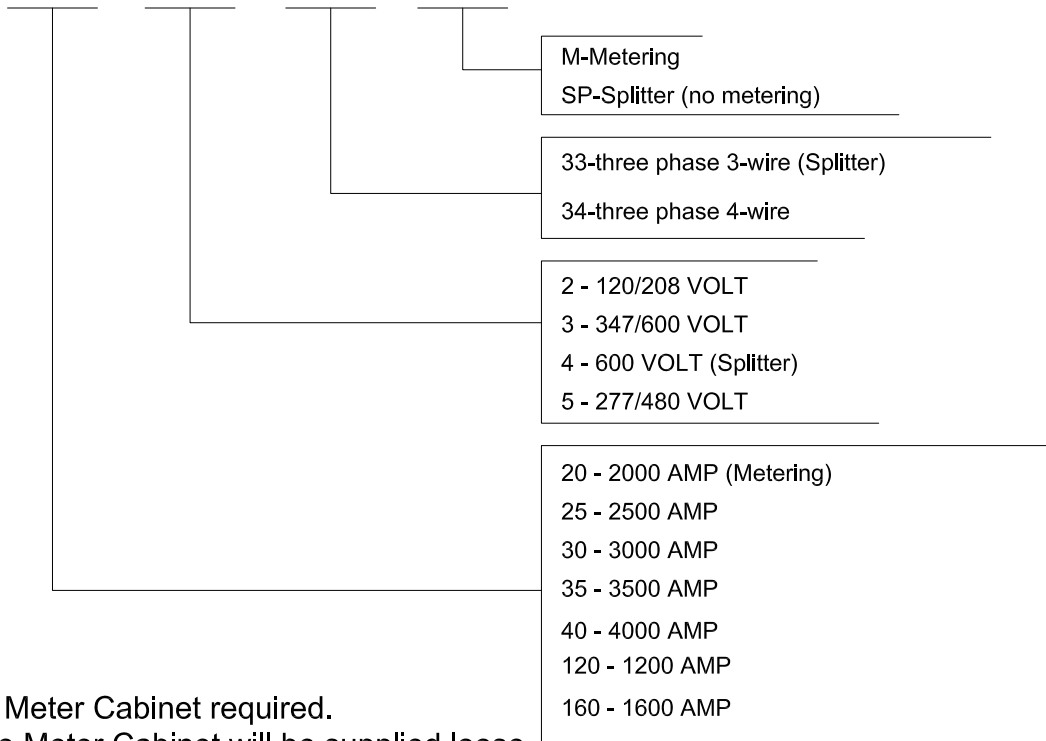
M-Metering
SP-Splitter (no metering)

33-three phase 3-wire (Splitter)
34-three phase 4-wire

2 - 120/208 VOLT
3 - 347/600 VOLT
4 - 600 VOLT (Splitter)
5 - 277/480 VOLT

20 - 2000 AMP (Metering)
25 - 2500 AMP
30 - 3000 AMP
35 - 3500 AMP
40 - 4000 AMP
120 - 1200 AMP
160 - 1600 AMP

Meter Cabinet required.
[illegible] Meter Cabinet will be supplied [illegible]